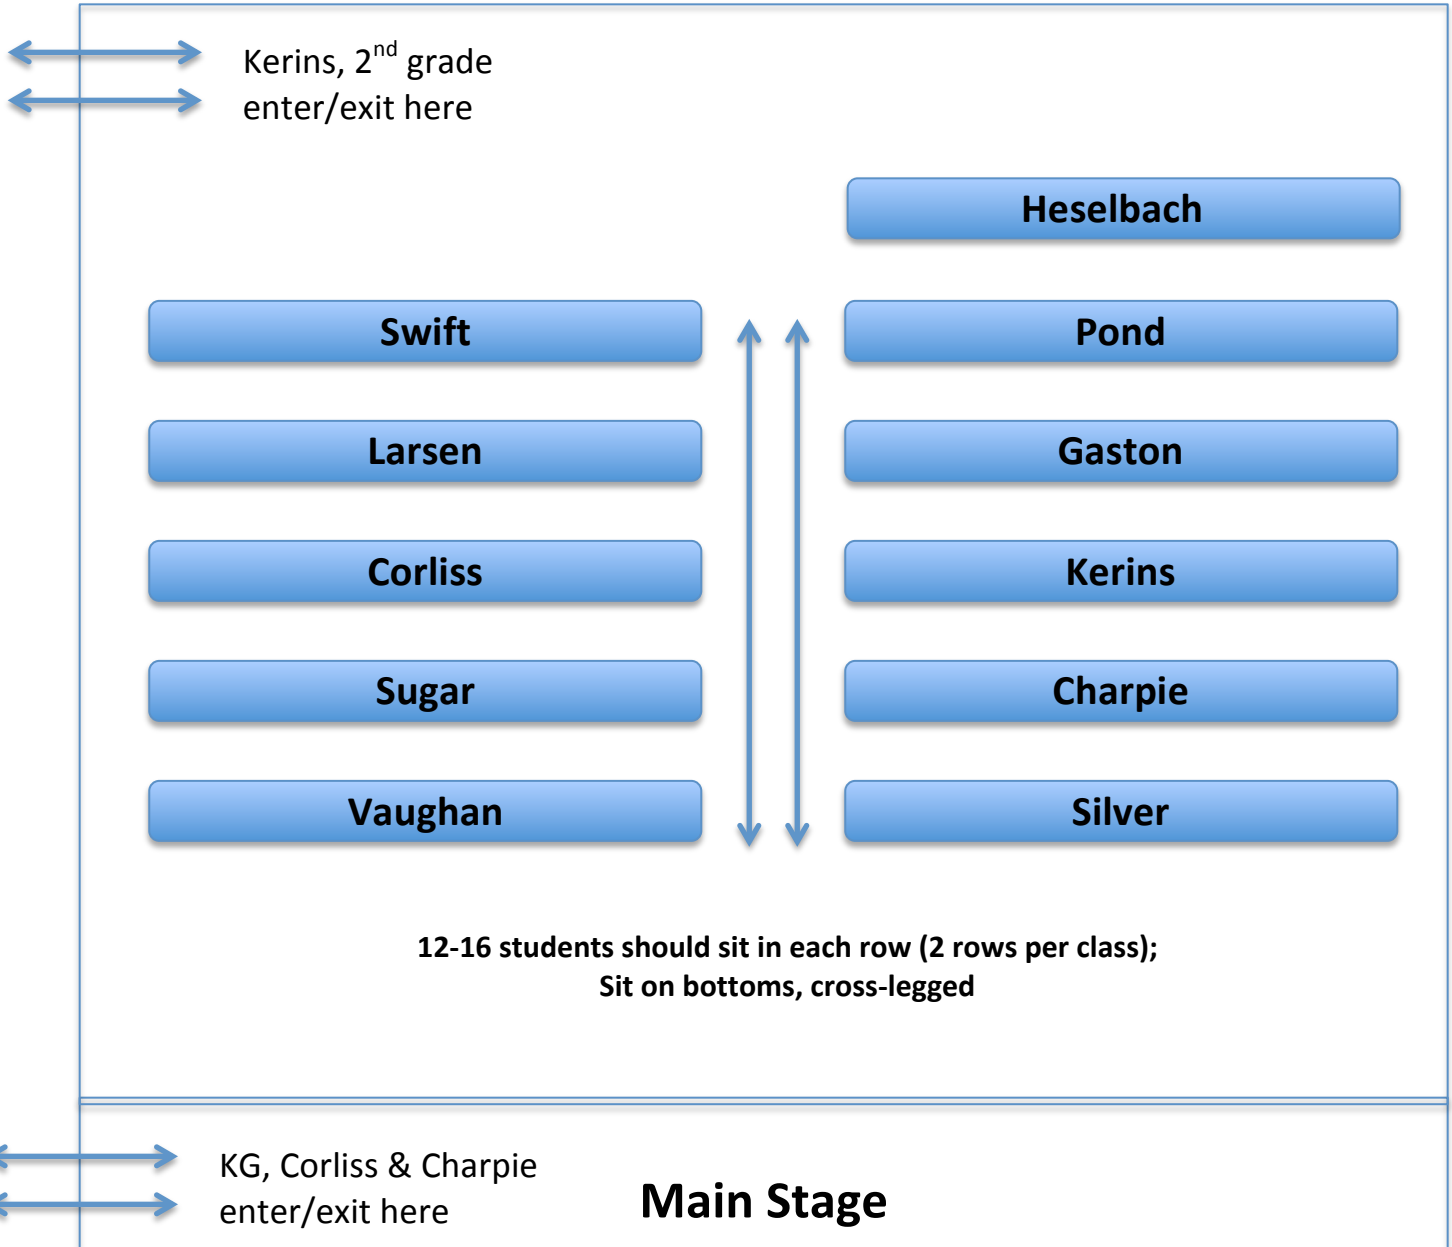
Kerins, 2$^{nd}$ grade
enter/exit here

Heselbach

Swift

Pond

Larsen

Gaston

Corliss

Kerins

Sugar

Charpie

Vaughan

Silver

12-16 students should sit in each row (2 rows per class);
Sit on bottoms, cross-legged

KG, Corliss & Charpie
enter/exit here

Main Stage